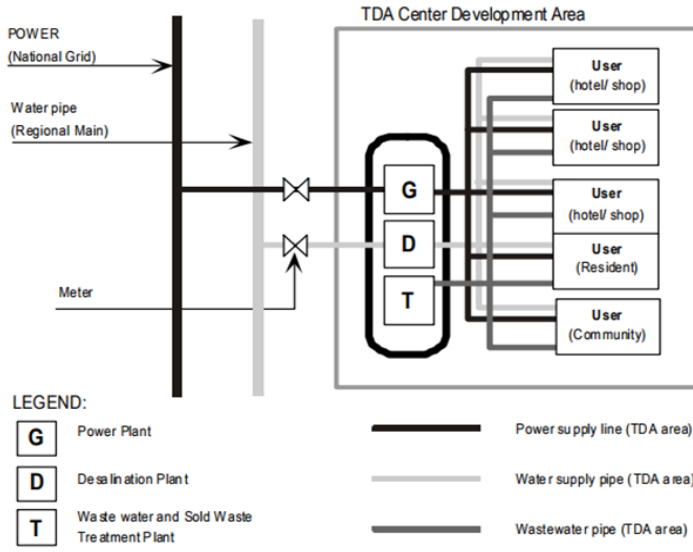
TDA Center Development Area

POWER
(National Grid)

Water pipe
(Regional Main)

Meter

G

D

T

User
(hotel/ shop)

User
(hotel/ shop)

User
(hotel/ shop)

User
(Resident)

User
(Community)

LEGEND:

G Power Plant

D Desalination Plant

T Waste water and Sold Waste Treatment Plant

Power supply line (TDA area)

Water supply pipe (TDA area)

Wastewater pipe (TDA area)